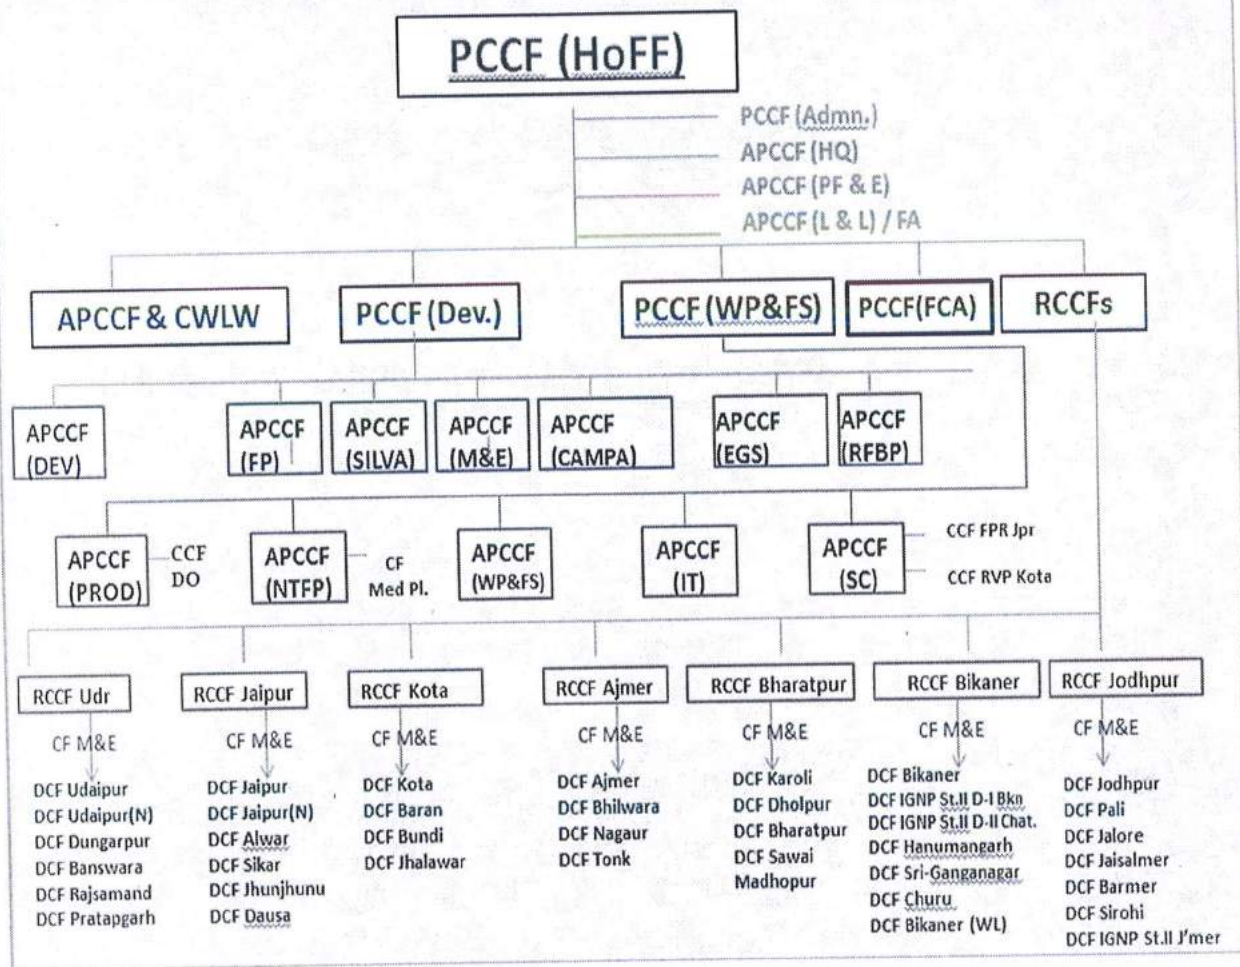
PCCF (HoFF)

PCCF (Admn.)
APCCF (HQ)
APCCF (PF & E)
APCCF (L & L) / FA

APCCF & CWLW
PCCF (Dev.)
PCCF (WP&FS)
PCCF(FCA)
RCCFs

APCCF (DEV)
APCCF (FP)
APCCF (SILVA)
APCCF (M&E)
APCCF (CAMPA)
APCCF (EGS)
APCCF (RFBP)

APCCF (PROD)
CCF DO
APCCF (NTFP)
CF Med Pl.
APCCF (WP&FS)
APCCF (IT)
APCCF (SC)
CCF FPR Jpr
CCF RVP Kota

RCCF Udr
CF M&E
DCF Udaipur
DCF Udaipur(N)
DCF Dungarpur
DCF Banswara
DCF Rajsamand
DCF Pratapgarh

RCCF Jaipur
CF M&E
DCF Jaipur
DCF Jaipur(N)
DCF Alwar
DCF Sikar
DCF Jhunjhunu
DCF Dausa

RCCF Kota
CF M&E
DCF Kota
DCF Baran
DCF Bundi
DCF Jhalawar

RCCF Ajmer
CF M&E
DCF Ajmer
DCF Bhilwara
DCF Nagaur
DCF Tonk

RCCF Bharatpur
CF M&E
DCF Karoli
DCF Dholpur
DCF Bharatpur
DCF Sawai Madhopur

RCCF Bikaner
CF M&E
DCF Bikaner
DCF IGNP St.II D-I Bkn
DCF IGNP St.II D-II Chat.
DCF Hanumangarh
DCF Sri-Ganganagar
DCF Churu
DCF Bikaner (WL)

RCCF Jodhpur
CF M&E
DCF Jodhpur
DCF Pali
DCF Jalore
DCF Jaisalmer
DCF Barmer
DCF Sirohi
DCF IGNP St.II J'mer